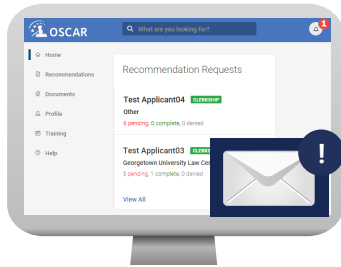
OSCAR

What are you looking for?

1

Home

Recommendations

Documents

Profile

Training

Help

Recommendation Requests

Test Applicant04 CLERKSHIP

Other

0 pending, 0 complete, 0 denied

Test Applicant03 CLERKSHIP

Georgetown University Law Cen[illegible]

3 pending, 1 complete, 0 denied

View All

!